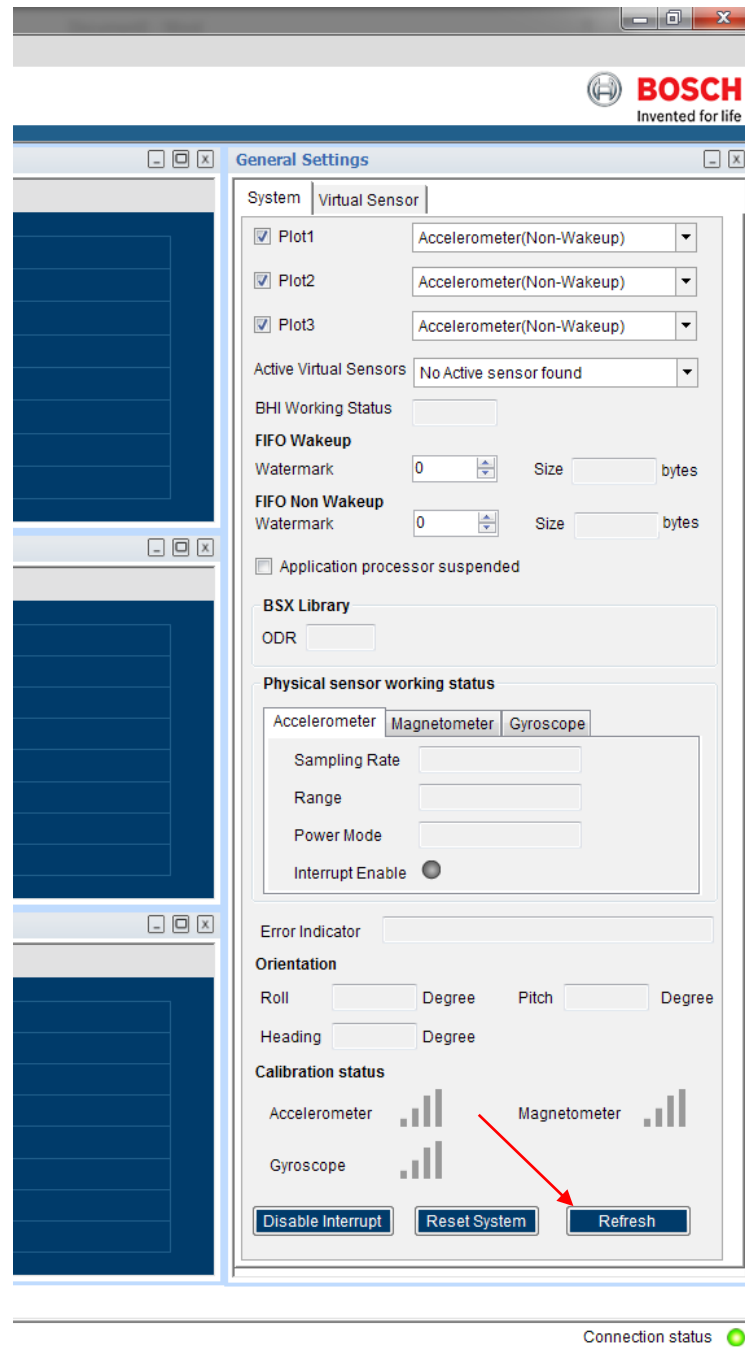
BOSCH
Invented for life

General Settings

System | Virtual Sensor

Plot1 Accelerometer(Non-Wakeup)
Plot2 Accelerometer(Non-Wakeup)
Plot3 Accelerometer(Non-Wakeup)

Active Virtual Sensors No Active sensor found

BHI Working Status

FIFO Wakeup
Watermark 0 Size bytes

FIFO Non Wakeup
Watermark 0 Size bytes

Application processor suspended

BSX Library
ODR

Physical sensor working status
Accelerometer | Magnetometer | Gyroscope
Sampling Rate
Range
Power Mode
Interrupt Enable

Error Indicator

Orientation
Roll Degree Pitch Degree
Heading Degree

Calibration status
Accelerometer Magnetometer
Gyroscope

Disable Interrupt Reset System Refresh

Connection status